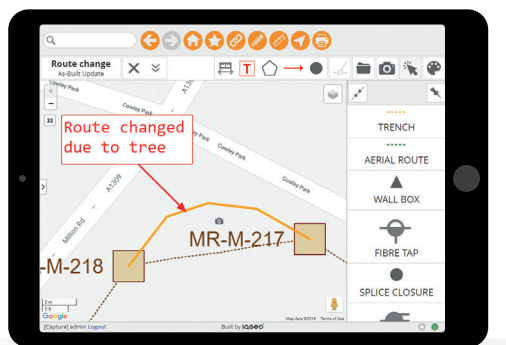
Route change
As-Built Update

22

Cowley Park
Cowley Park
A1309
Cowley Park
Cowley Park
Cowley Park
A1309
Milton Rd

Route changed
due to tree

MR-M-217
-M-218

TRENCH
AERIAL ROUTE
WALL BOX
FIBRE TAP
SPLICE CLOSURE

Google
Map data ©2016 Terms of Use
[Capture] admin Logout
Built by IQGEO